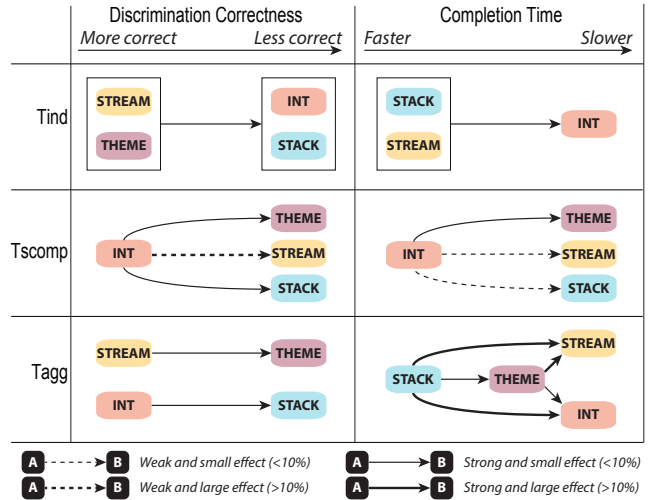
| | Discrimination Correctness<br>More correct → Less correct | Completion Time<br>Faster → Slower |
|---|---|---|
| Tind | STREAM, THEME → INT, STACK | STACK, STREAM → INT |
| Tscomp | INT → THEME<br>INT → STREAM<br>INT → STACK | INT → THEME<br>INT → STREAM<br>INT → STACK |
| Tagg | STREAM → THEME<br>INT → STACK | STACK → STREAM<br>STACK → THEME<br>STACK → INT<br>THEME → STREAM<br>THEME → INT |

A → B Weak and small effect (<10%)
A → B Strong and small effect (<10%)
A → B Weak and large effect (>10%)
A → B Strong and large effect (>10%)